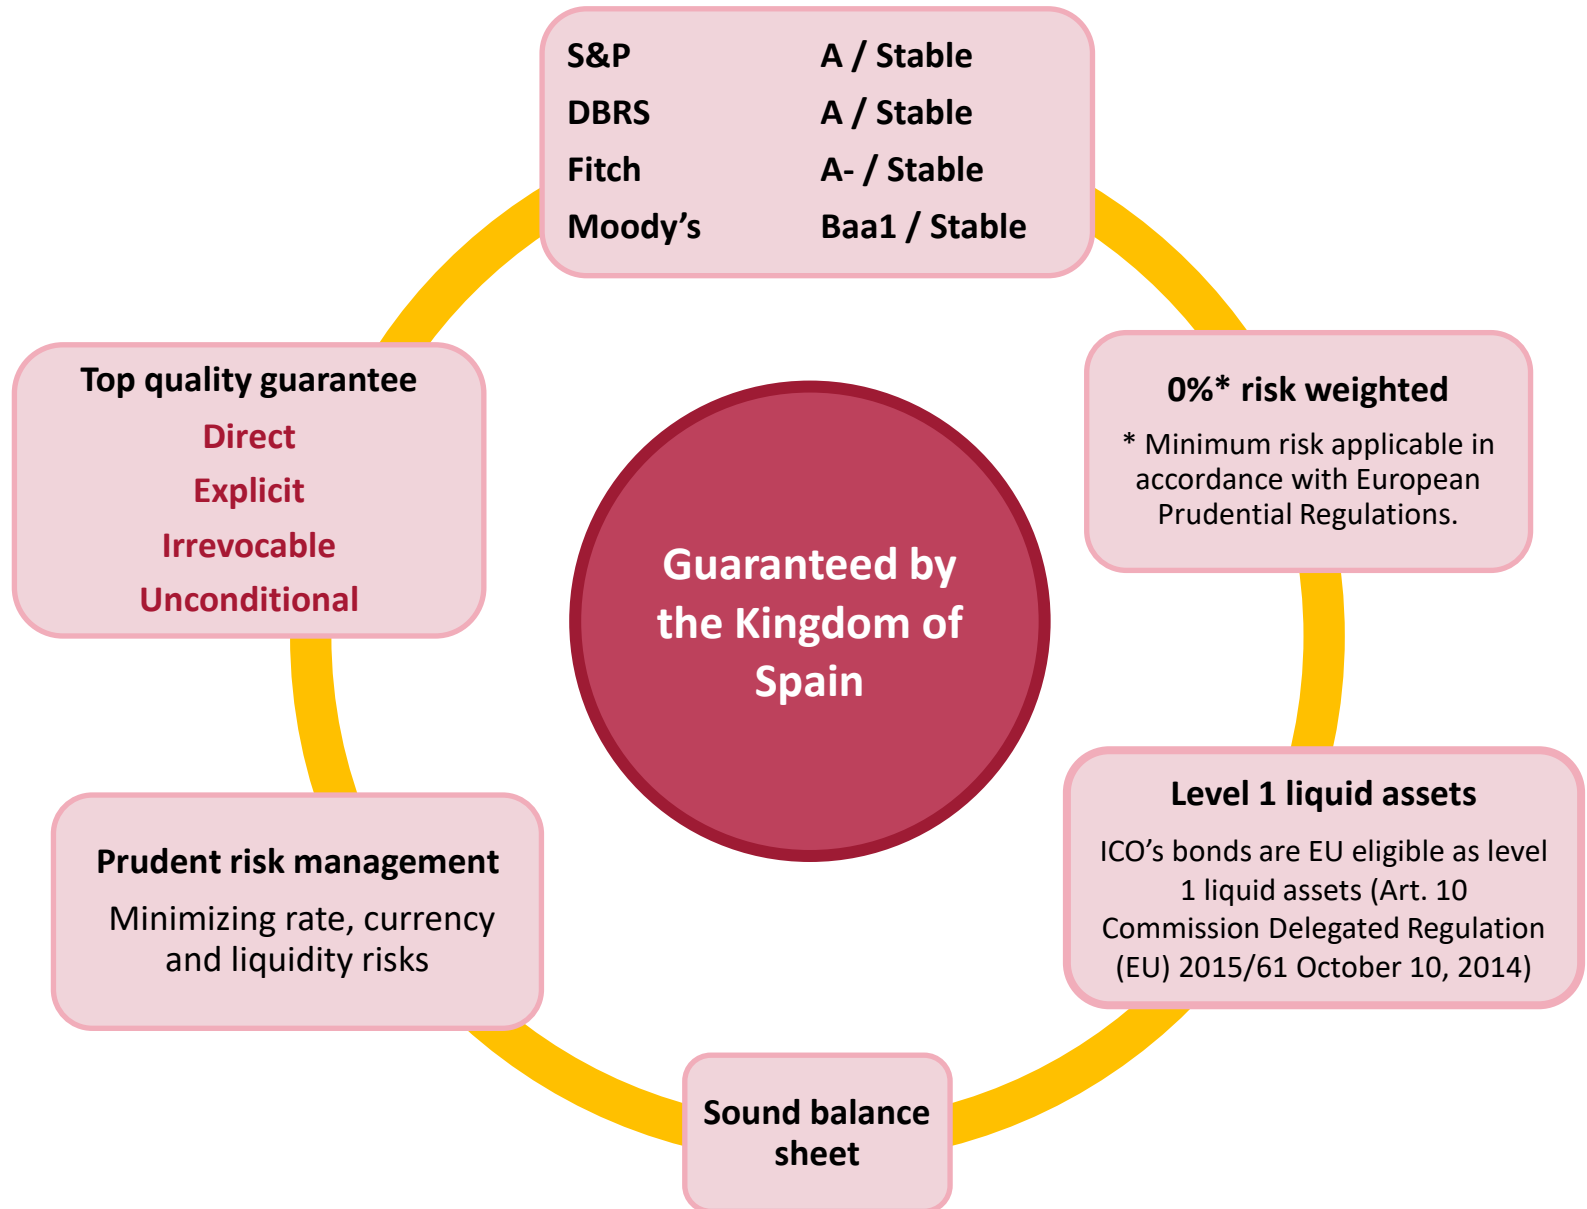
| | |
|---|---|
| S&P | A / Stable |
| DBRS | A / Stable |
| Fitch | A- / Stable |
| Moody’s | Baa1 / Stable |

0%* risk weighted

* Minimum risk applicable in accordance with European Prudential Regulations.

Level 1 liquid assets

ICO’s bonds are EU eligible as level 1 liquid assets (Art. 10 Commission Delegated Regulation (EU) 2015/61 October 10, 2014)

Sound balance sheet

Prudent risk management

Minimizing rate, currency and liquidity risks

Top quality guarantee

Direct

Explicit

Irrevocable

Unconditional

Guaranteed by the Kingdom of Spain